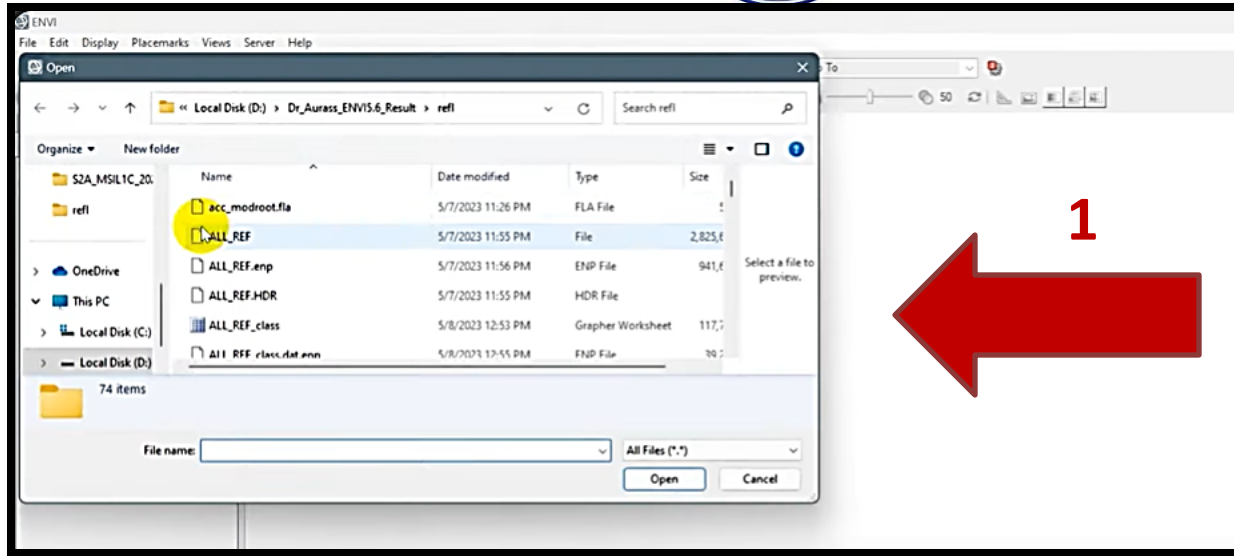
ENVI
File Edit Display Placemarks Views Server Help
Open
« Local Disk (D:) > Dr_Aurass_ENVI5.6_Result > refl
Search refl
Organize ▾ New folder
S2A_MSIL1C_20
refl
OneDrive
This PC
Local Disk (C:)
Local Disk (D:)

| Name | Date modified | Type | Size |
|---|---|---|---|
| acc_modroot.fla | 5/7/2023 11:26 PM | FLA File | 5 |
| ALL_REF | 5/7/2023 11:55 PM | File | 2,825,6 |
| ALL_REF.enp | 5/7/2023 11:56 PM | ENP File | 941,6 |
| ALL_REF.HDR | 5/7/2023 11:55 PM | HDR File | |
| ALL_REF_class | 5/8/2023 12:53 PM | Grapher Worksheet | 117,7 |
| ALL_REF_class.dat.enp | 5/8/2023 12:55 PM | ENP File | 39,7 |

Select a file to preview.
74 items
File name:
All Files (*.*)
Open
Cancel
To
50
1